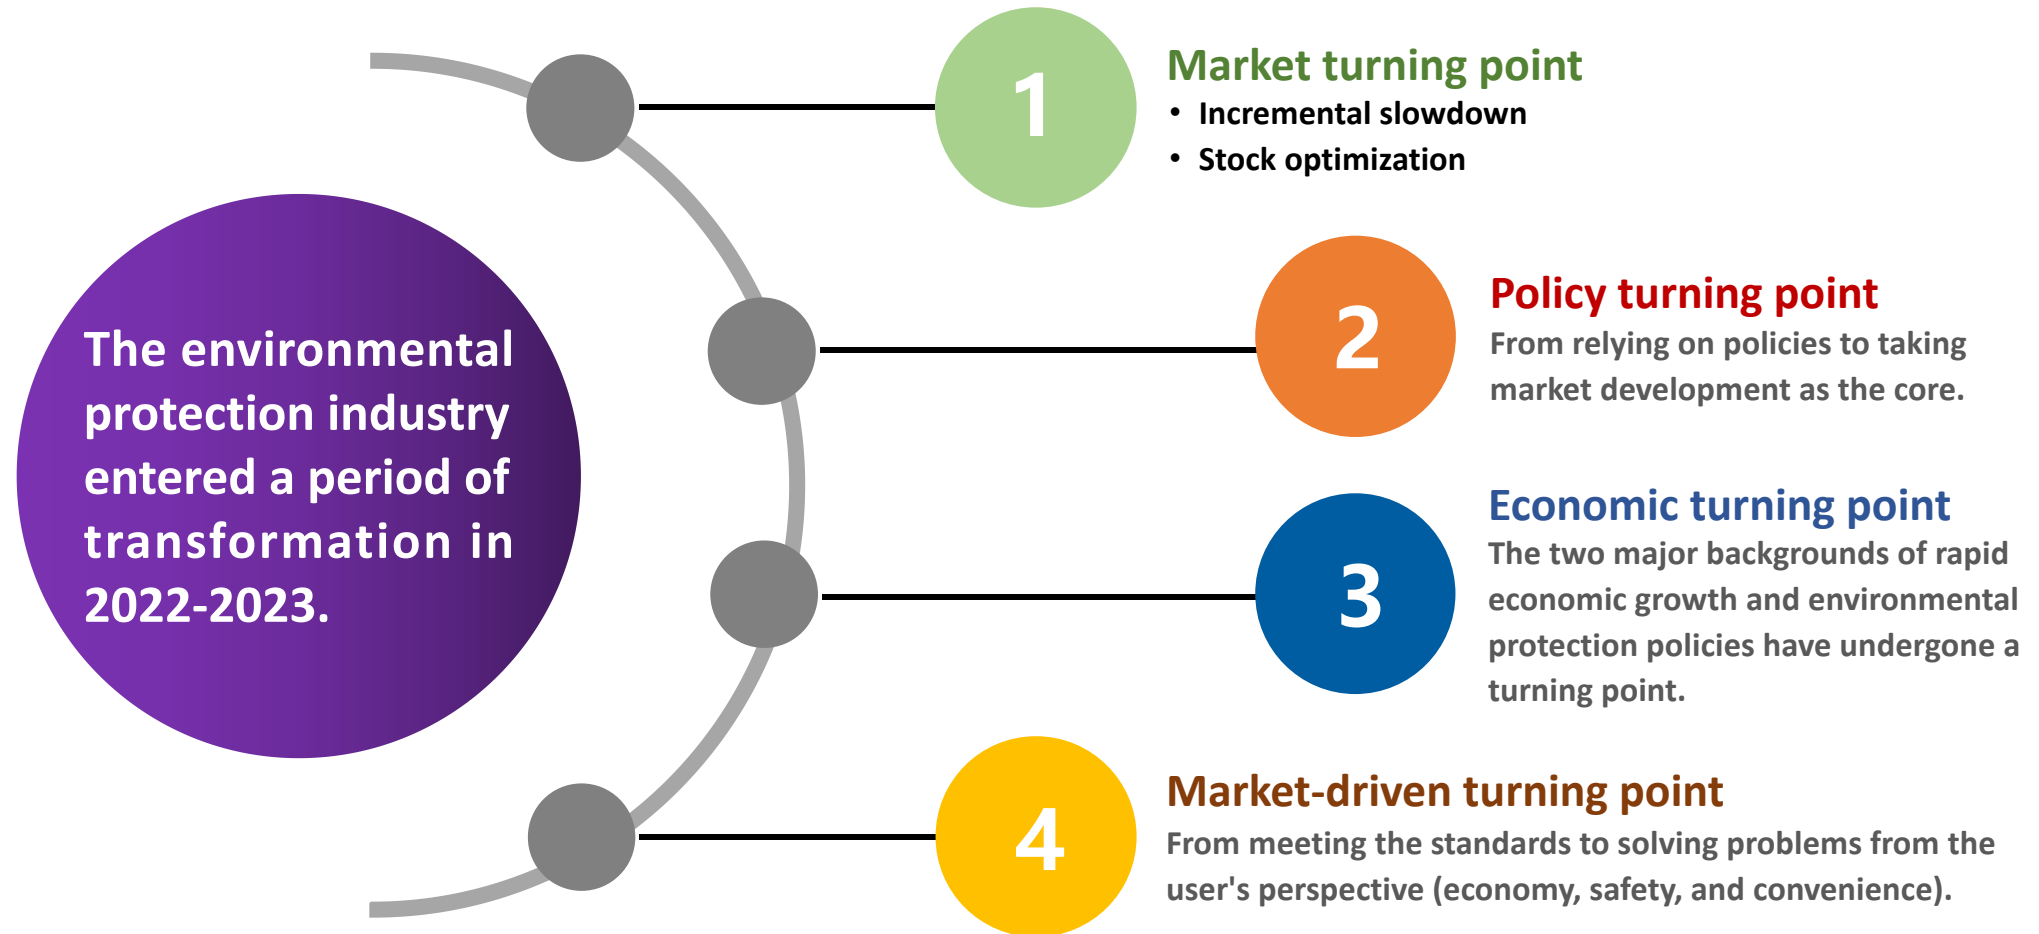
The environmental protection industry entered a period of transformation in 2022-2023.

1

Market turning point

- Incremental slowdown
- Stock optimization

2

Policy turning point

From relying on policies to taking market development as the core.

3

Economic turning point

The two major backgrounds of rapid economic growth and environmental protection policies have undergone a turning point.

4

Market-driven turning point

From meeting the standards to solving problems from the user's perspective (economy, safety, and convenience).